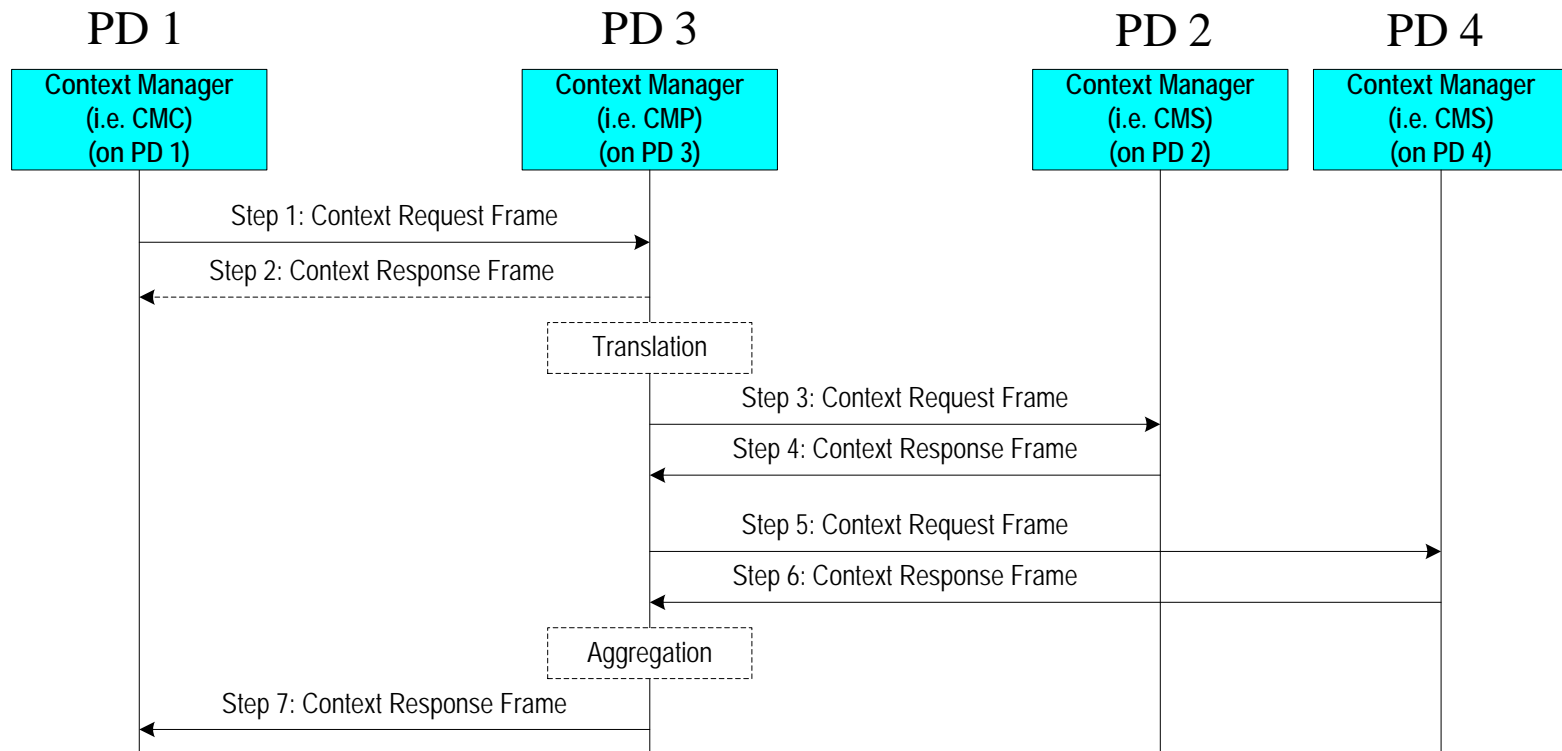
PD 1

PD 3

PD 2

PD 4

Context Manager
(i.e. CMC)
(on PD 1)

Context Manager
(i.e. CMP)
(on PD 3)

Context Manager
(i.e. CMS)
(on PD 2)

Context Manager
(i.e. CMS)
(on PD 4)

Step 1: Context Request Frame

Step 2: Context Response Frame

Translation

Step 3: Context Request Frame

Step 4: Context Response Frame

Step 5: Context Request Frame

Step 6: Context Response Frame

Aggregation

Step 7: Context Response Frame